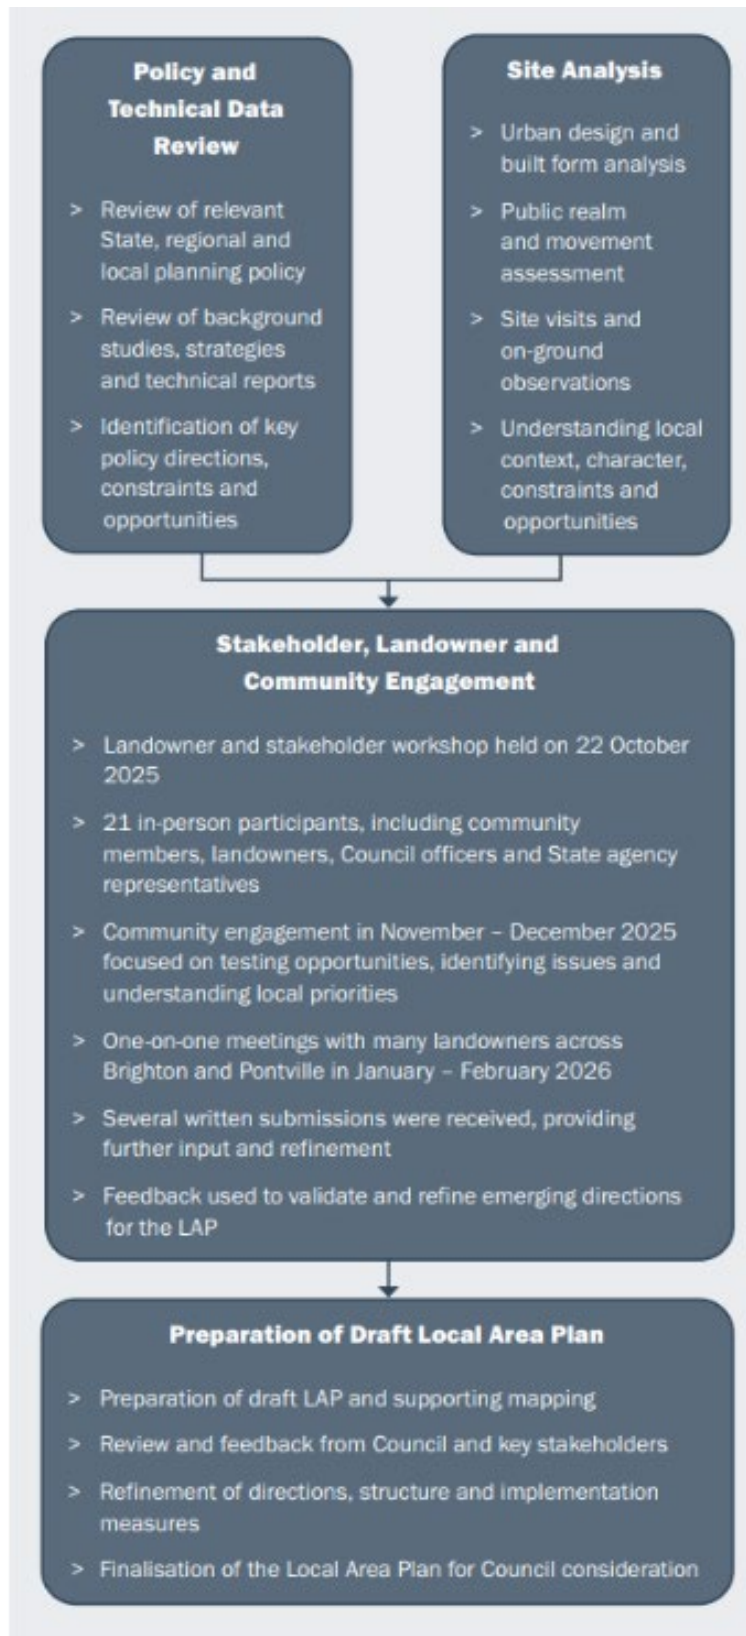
Policy and Technical Data Review

> Review of relevant State, regional and local planning policy

> Review of background studies, strategies and technical reports

> Identification of key policy directions, constraints and opportunities

Site Analysis

> Urban design and built form analysis

> Public realm and movement assessment

> Site visits and on-ground observations

> Understanding local context, character, constraints and opportunities

Stakeholder, Landowner and Community Engagement

> Landowner and stakeholder workshop held on 22 October 2025

> 21 in-person participants, including community members, landowners, Council officers and State agency representatives

> Community engagement in November – December 2025 focused on testing opportunities, identifying issues and understanding local priorities

> One-on-one meetings with many landowners across Brighton and Pontville in January – February 2026

> Several written submissions were received, providing further input and refinement

> Feedback used to validate and refine emerging directions for the LAP

Preparation of Draft Local Area Plan

> Preparation of draft LAP and supporting mapping

> Review and feedback from Council and key stakeholders

> Refinement of directions, structure and implementation measures

> Finalisation of the Local Area Plan for Council consideration